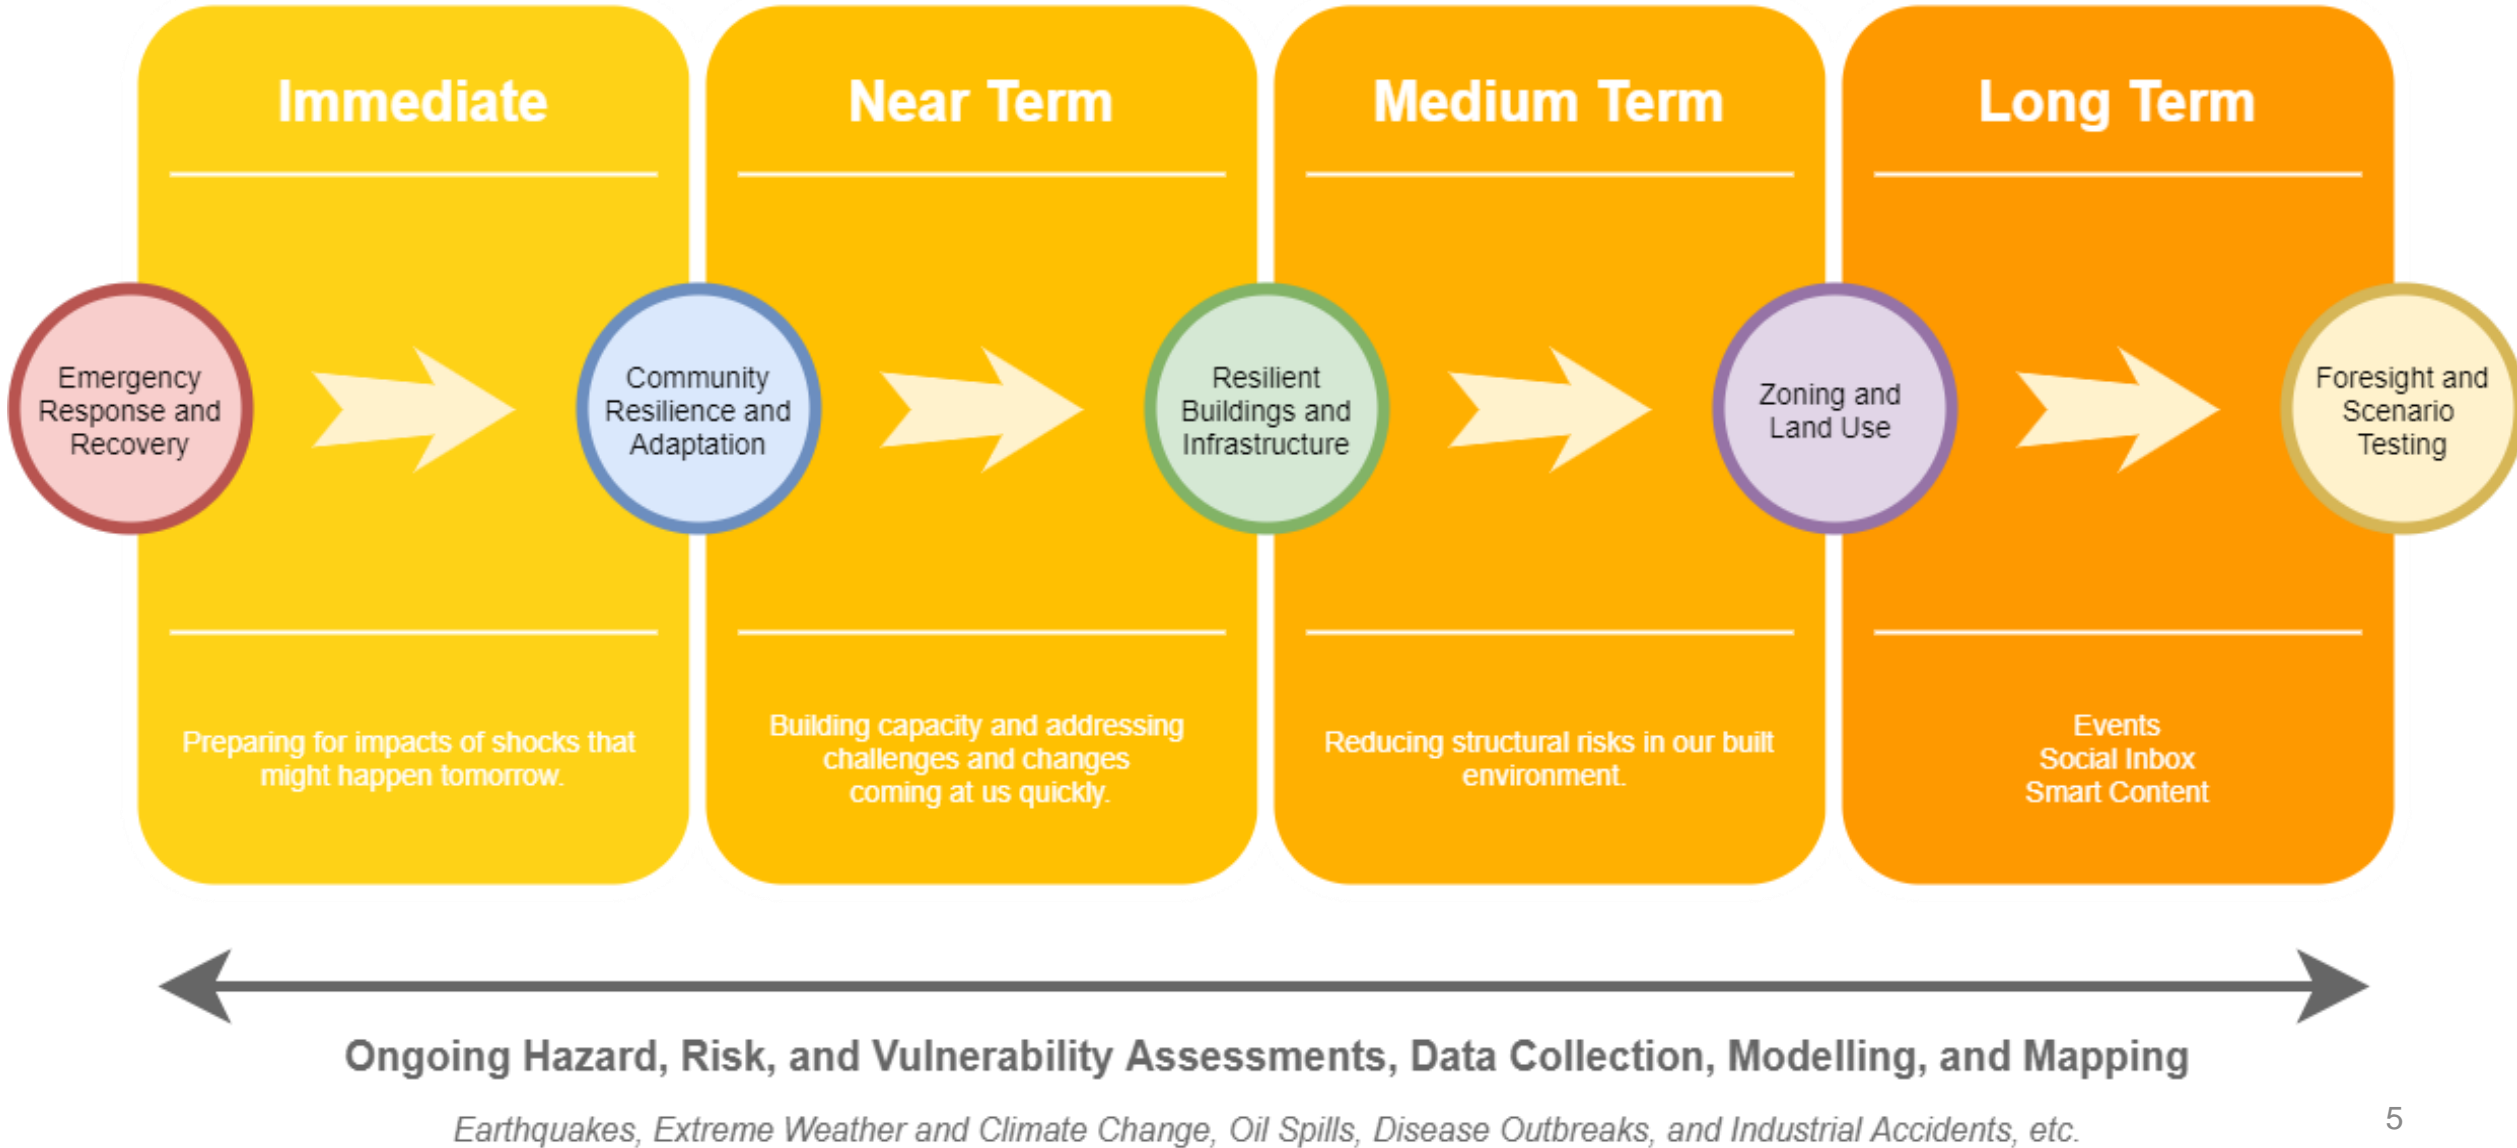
Immediate

Near Term

Medium Term

Long Term

Emergency Response and Recovery

Community Resilience and Adaptation

Resilient Buildings and Infrastructure

Zoning and Land Use

Foresight and Scenario Testing

Preparing for impacts of shocks that might happen tomorrow.

Building capacity and addressing challenges and changes coming at us quickly.

Reducing structural risks in our built environment.

Events
Social Inbox
Smart Content

Ongoing Hazard, Risk, and Vulnerability Assessments, Data Collection, Modelling, and Mapping

Earthquakes, Extreme Weather and Climate Change, Oil Spills, Disease Outbreaks, and Industrial Accidents, etc.

5